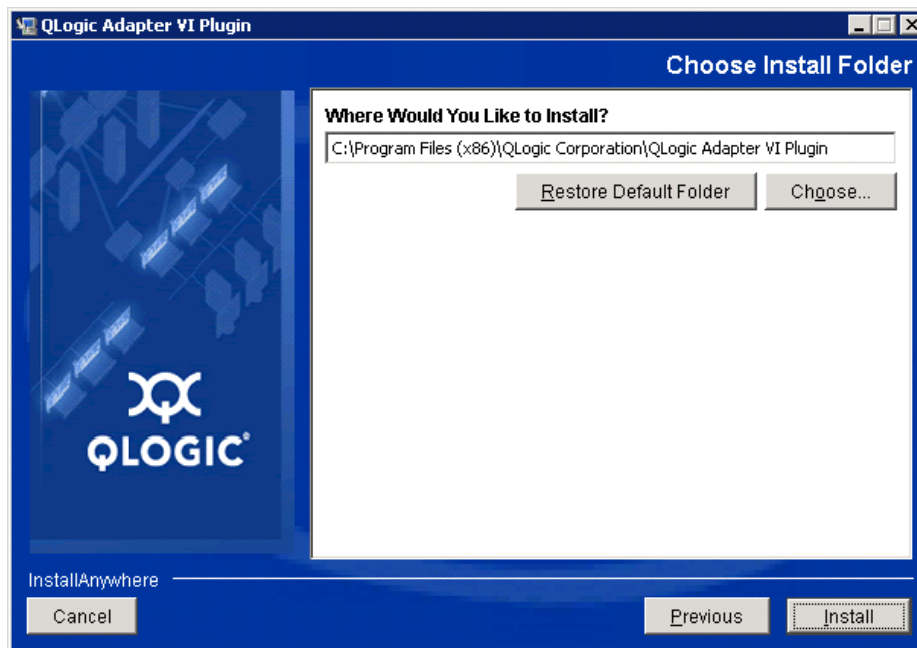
QLogic Adapter VI Plugin

Choose Install Folder

Where Would You Like to Install?

C:\Program Files (x86)\QLogic Corporation\QLogic Adapter VI Plugin

Restore Default Folder

Choose...

QLOGIC®

InstallAnywhere

Cancel

Previous

Install